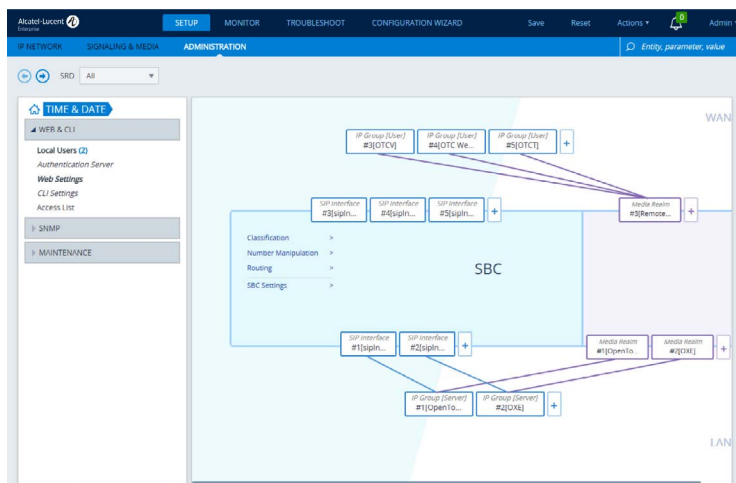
Alcatel-Lucent Enterprise

SETUP MONITOR TROUBLESHOOT CONFIGURATION WIZARD Save Reset Actions ▾ 0 Admin

IP NETWORK SIGNALING & MEDIA ADMINISTRATION

Entity, parameter, value

SRD All

TIME & DATE

WEB & CLI

Local Users (2)
Authentication Server
Web Settings
CLI Settings
Access List

SNMP

MAINTENANCE

WAN

IP Group [User] #3[OTCV]
IP Group [User] #4[OTC We...
IP Group [User] #5[OTCT]
+

SIP Interface #3[sipIn...
SIP Interface #4[sipIn...
SIP Interface #5[sipIn...
+

Media Realm #3[Remote...
+

Classification >
Number Manipulation >
Routing >
SBC Settings >

SBC

SIP Interface #1[sipIn...
SIP Interface #2[sipIn...
+

Media Realm #1[OpenTo...
Media Realm #2[OXE]
+

IP Group [Server] #1[OpenTo...
IP Group [Server] #2[OXE]
+

LAN